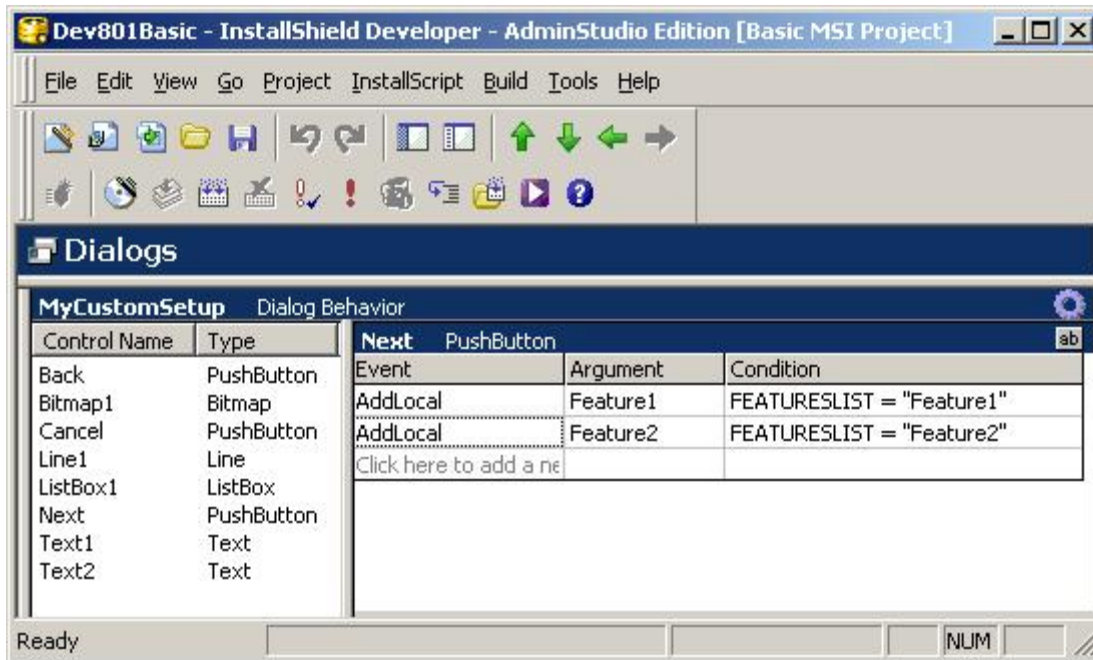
Dev801Basic - InstallShield Developer - AdminStudio Edition [Basic MSI Project]

File Edit View Go Project InstallScript Build Tools Help

Dialogs

MyCustomSetup Dialog Behavior

| Control Name | Type |
|---|---|
| Back | PushButton |
| Bitmap1 | Bitmap |
| Cancel | PushButton |
| Line1 | Line |
| ListBox1 | ListBox |
| Next | PushButton |
| Text1 | Text |
| Text2 | Text |

Next PushButton

ab

| Event | Argument | Condition |
|---|---|---|
| AddLocal | Feature1 | FEATURESLIST = "Feature1" |
| AddLocal | Feature2 | FEATURESLIST = "Feature2" |
| Click here to add a ne | | |

Ready NUM